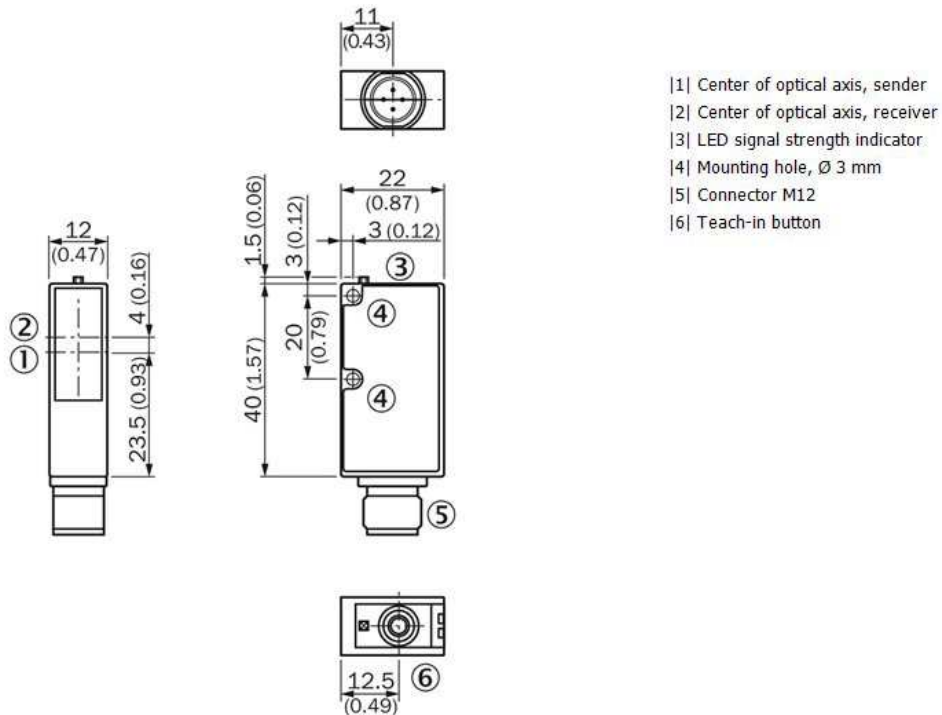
11
(0.43)

12
(0.47)

4 (0.16)

23.5 (0.93)

②
①

22
(0.87)

1.5 (0.06)
3 (0.12)
3 (0.12)

③

④

20
(0.79)

40 (1.57)

④

⑤

12.5
(0.49)

⑥

|1| Center of optical axis, sender
|2| Center of optical axis, receiver
|3| LED signal strength indicator
|4| Mounting hole, Ø 3 mm
|5| Connector M12
|6| Teach-in button